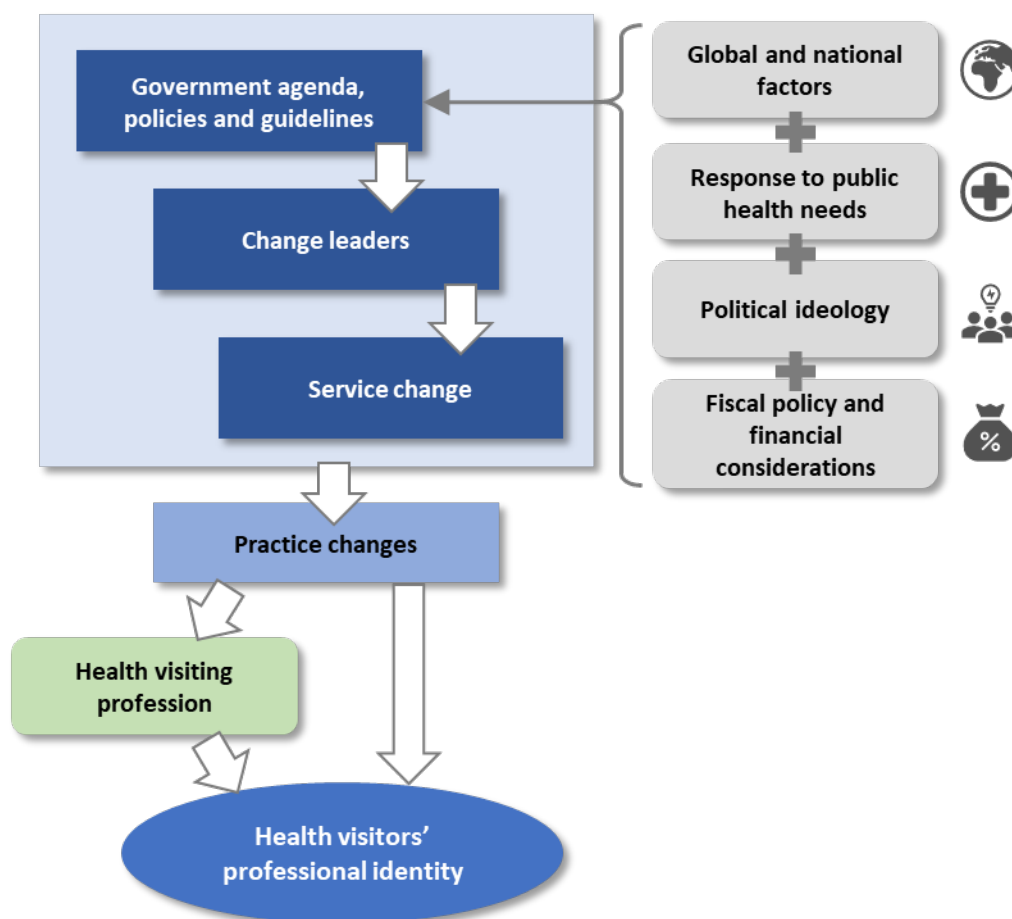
Government agenda, policies and guidelines

Change leaders

Service change

Global and national factors

Response to public health needs

Political ideology

Fiscal policy and financial considerations

%

Practice changes

Health visiting profession

Health visitors' professional identity